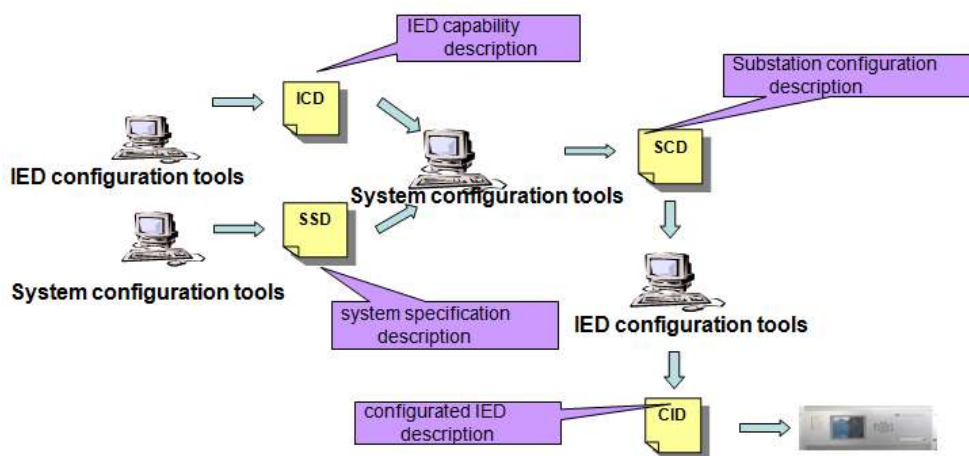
IED capability description

ICD

IED configuration tools

Substation configuration description

SCD

System configuration tools

SSD

System configuration tools

system specification description

IED configuration tools

configurated IED description

CID